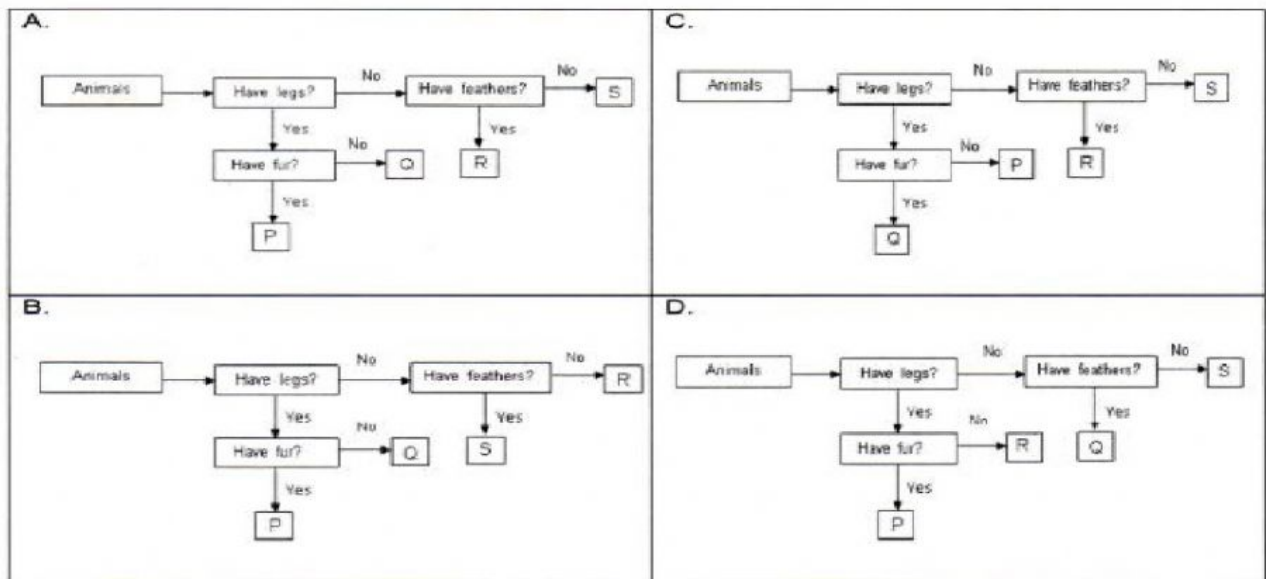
A.

Animals

Have legs?

No

Have feathers?

No

S

Yes

Yes

R

Have fur?

No

Q

Yes

P

C.

Animals

Have legs?

No

Have feathers?

No

S

Yes

Yes

R

Have fur?

No

P

Yes

Q

B.

Animals

Have legs?

No

Have feathers?

No

R

Yes

Yes

S

Have fur?

No

Q

Yes

P

D.

Animals

Have legs?

No

Have feathers?

No

S

Yes

Yes

Q

Have fur?

No

R

Yes

P